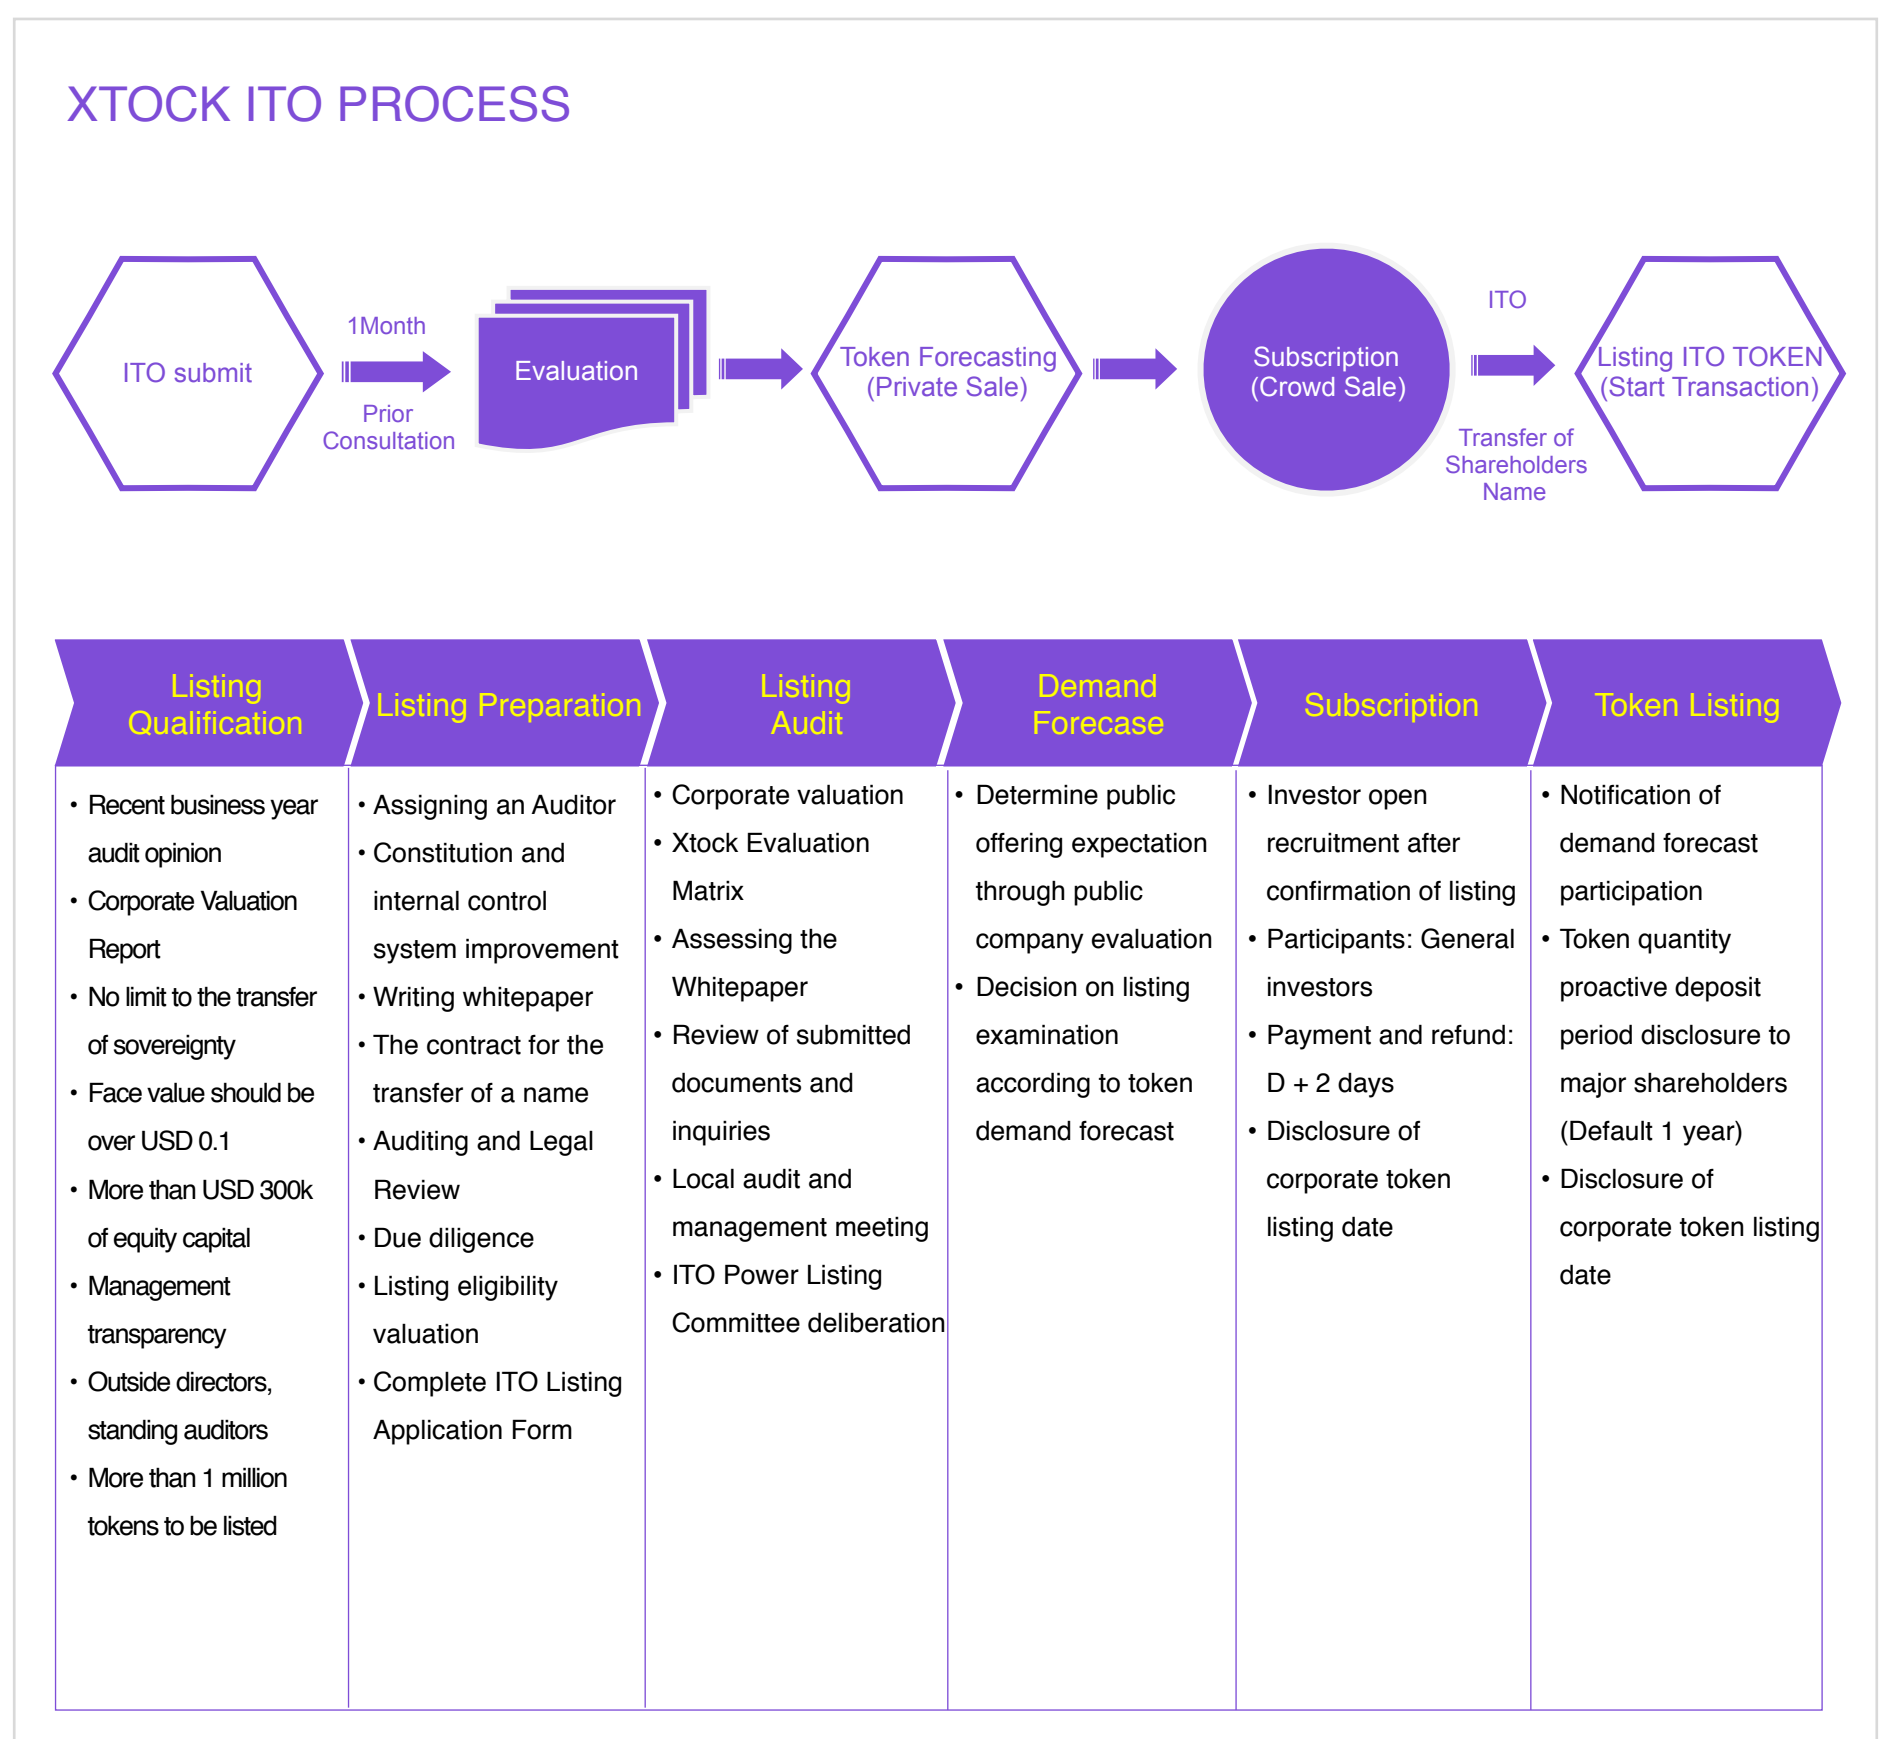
XTOCK ITO PROCESS

ITO submit

1Month

Prior Consultation

Evaluation

Token Forecasting (Private Sale)

Subscription (Crowd Sale)

ITO

Transfer of Shareholders Name

Listing ITO TOKEN (Start Transaction)

| Listing Qualification | Listing Preparation | Listing Audit | Demand Forecase | Subscription | Token Listing |
|---|---|---|---|---|---|
| • Recent business year audit opinion<br>• Corporate Valuation Report<br>• No limit to the transfer of sovereignty<br>• Face value should be over USD 0.1<br>• More than USD 300k of equity capital<br>• Management transparency<br>• Outside directors, standing auditors<br>• More than 1 million tokens to be listed | • Assigning an Auditor<br>• Constitution and internal control system improvement<br>• Writing whitepaper<br>• The contract for the transfer of a name<br>• Auditing and Legal Review<br>• Due diligence<br>• Listing eligibility valuation<br>• Complete ITO Listing Application Form | • Corporate valuation<br>• Xtock Evaluation Matrix<br>• Assessing the Whitepaper<br>• Review of submitted documents and inquiries<br>• Local audit and management meeting<br>• ITO Power Listing Committee deliberation | • Determine public offering expectation through public company evaluation<br>• Decision on listing examination according to token demand forecast | • Investor open recruitment after confirmation of listing<br>• Participants: General investors<br>• Payment and refund: D + 2 days<br>• Disclosure of corporate token listing date | • Notification of demand forecast participation<br>• Token quantity proactive deposit period disclosure to major shareholders (Default 1 year)<br>• Disclosure of corporate token listing date |